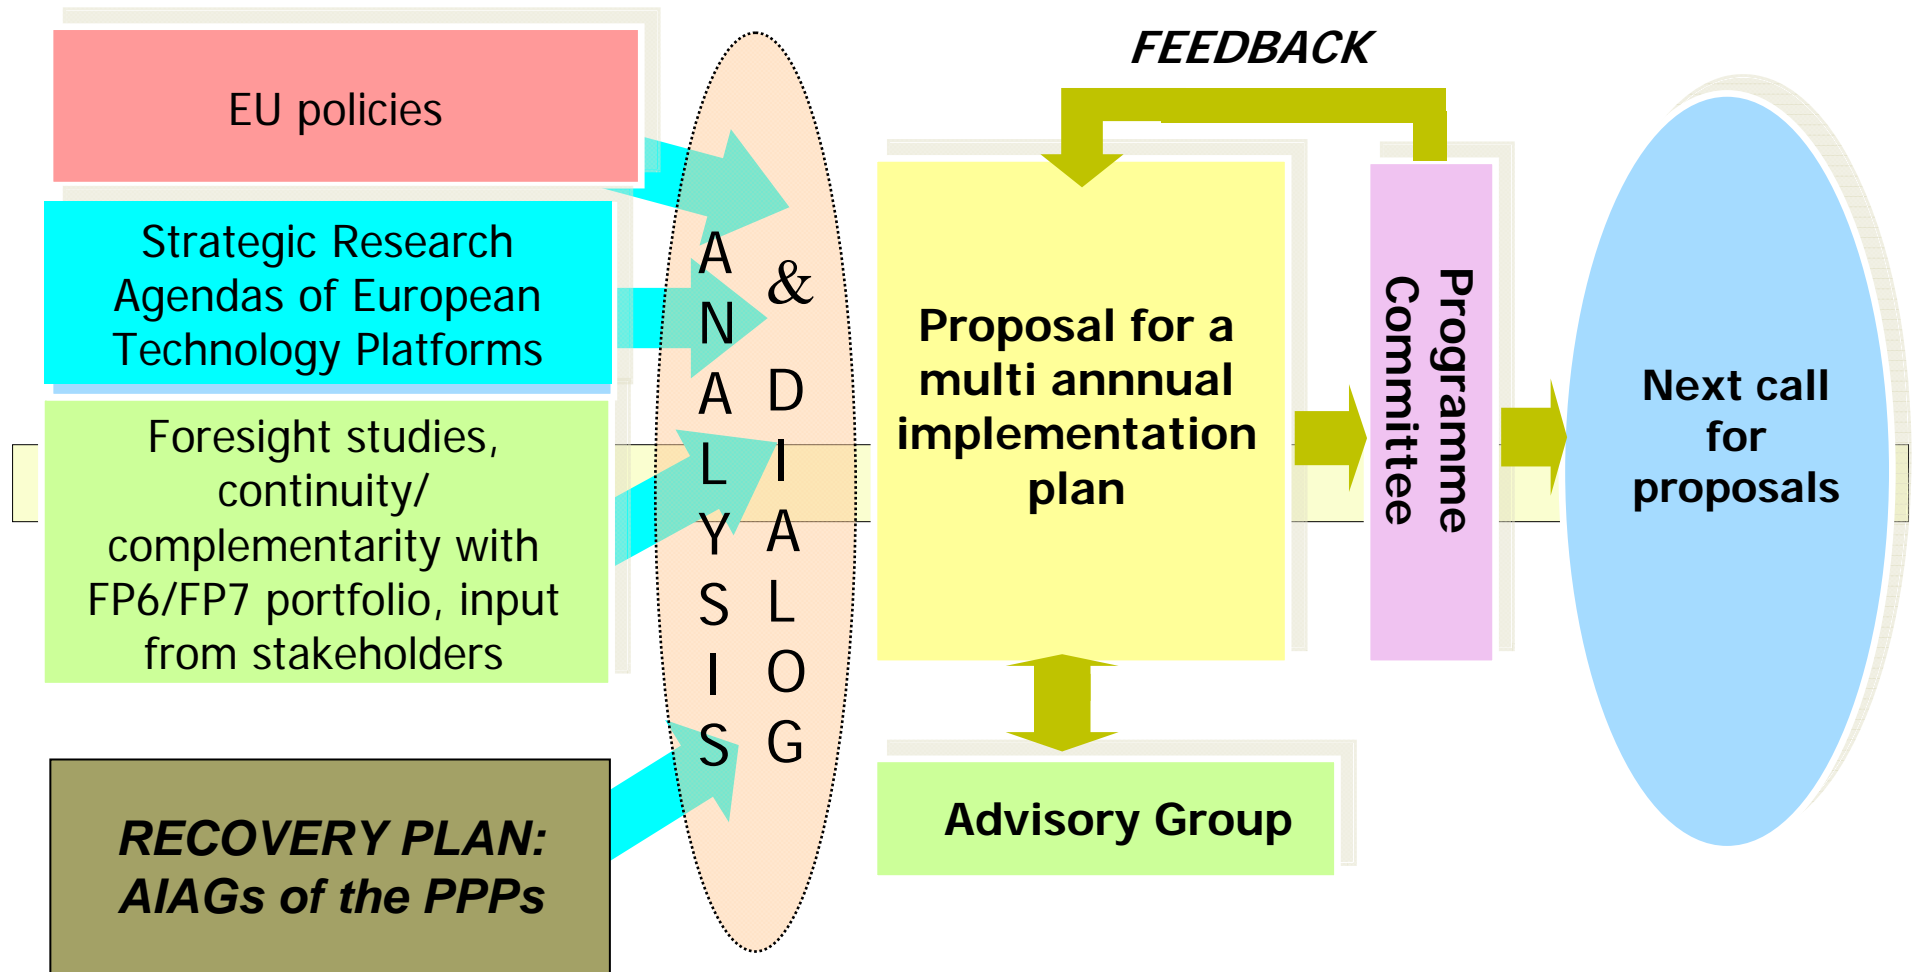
EU policies

Strategic Research Agendas of European Technology Platforms

Foresight studies, continuity/ complementarity with FP6/FP7 portfolio, input from stakeholders

RECOVERY PLAN: AIAGs of the PPPs

ANALYSIS & DIALOG

FEEDBACK

Proposal for a multi annnual implementation plan

Programme Committee

Advisory Group

Next call for proposals